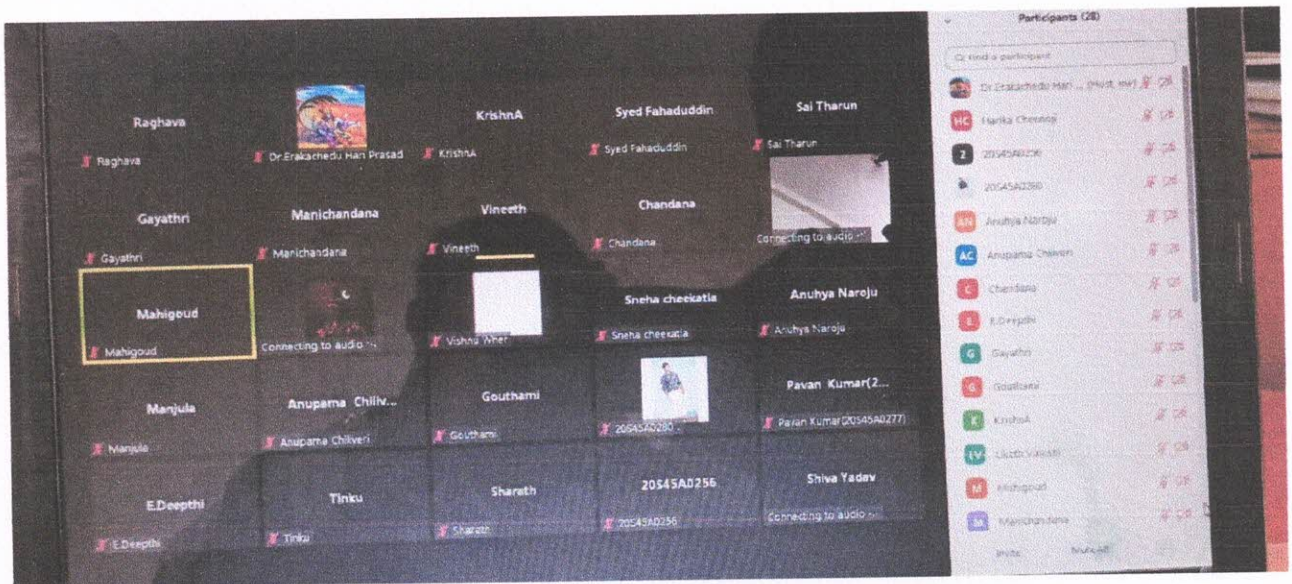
Raghava
Raghava

Dr.Erakachedu Hari Prasad

KrishnA
KrishnA

Syed Fahaduddin
Syed Fahaduddin

Sai Tharun
Sai Tharun

Gayathri
Gayathri

Manichandana
Manichandana

Vineeth
Vineeth

Chandana
Chandana

Connecting to audio ...

Mahigoud
Mahigoud

Connecting to audio ...

Vishnu Wher

Sneha cheekatla
Sneha cheekatla

Anuhya Naroju
Anuhya Naroju

Manjula
Manjula

Anupama Chiliv...
Anupama Chiliveri

Gouthami
Gouthami

20S45A0280...

Pavan Kumar(2...
Pavan Kumar(20S45A0277)

E.Deepthi
E.Deepthi

Tinku
Tinku

Sharath
Sharath

20S45A0256
20S45A0256

Shiva Yadav
Connecting to audio ...

Participants (28)

Find a participant

Dr.Erakachedu Hari ... (Host, me)
HC Harika Cheenoji
Z 20S45A0230
20S45A0280
AN Anuhya Naroju
AC Anupama Chiliveri
C Chandana
E E.Deepthi
G Gayathri
G Gouthami
K KrishnA
LV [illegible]
M Mahigoud
M Manichandana

Invite Mute All